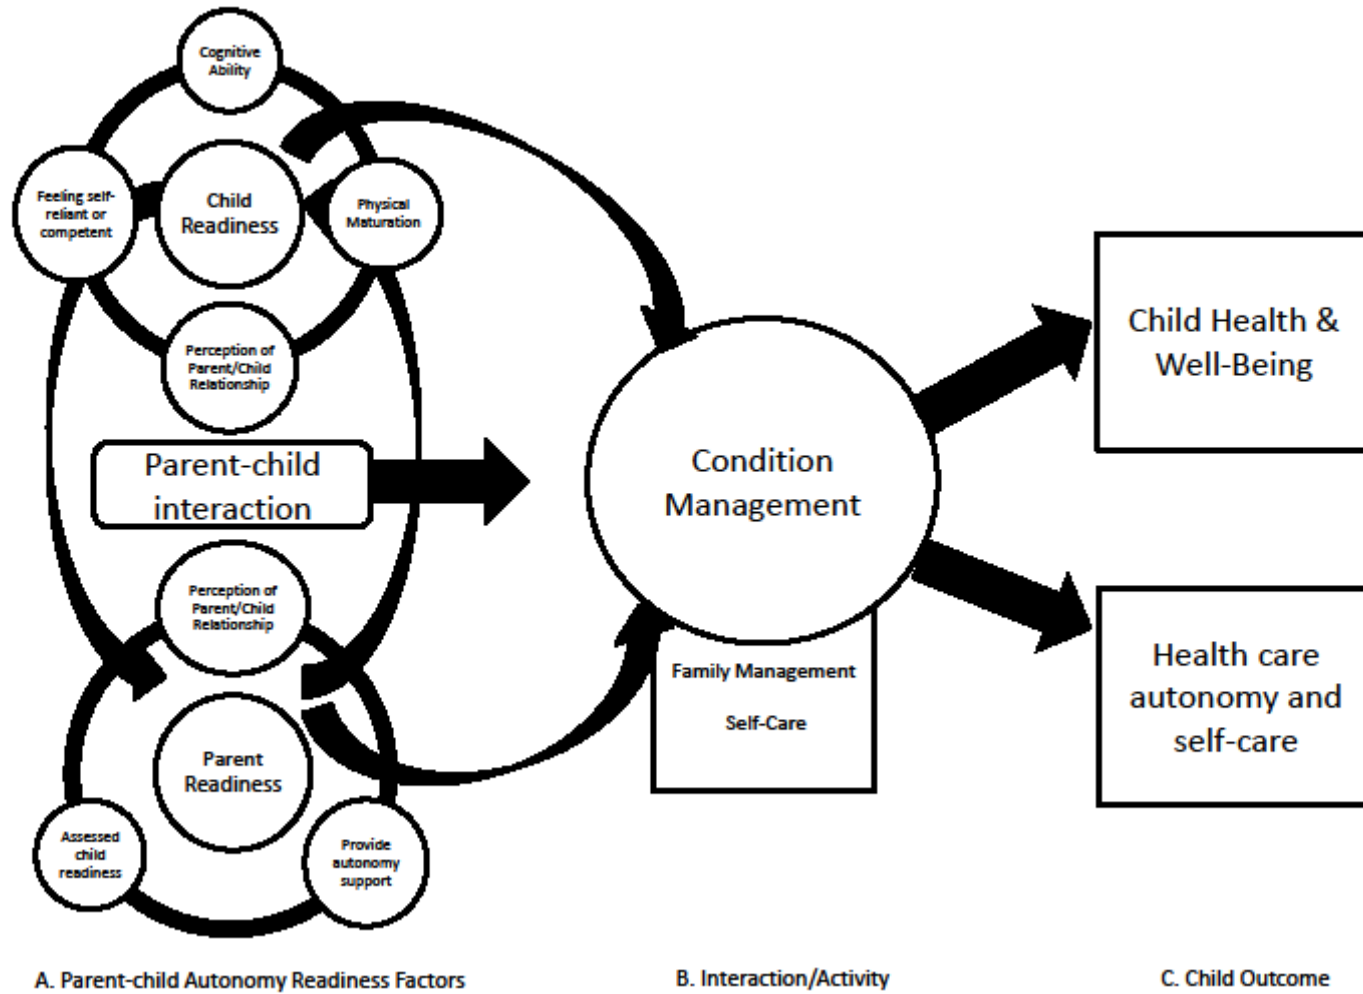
Cognitive Ability

Feeling self-reliant or competent

Child Readiness

Physical Maturation

Perception of Parent/Child Relationship

Parent-child interaction

Perception of Parent/Child Relationship

Parent Readiness

Assessed child readiness

Provide autonomy support

Condition Management

Family Management

Self-Care

Child Health & Well-Being

Health care autonomy and self-care

A. Parent-child Autonomy Readiness Factors

B. Interaction/Activity

C. Child Outcome